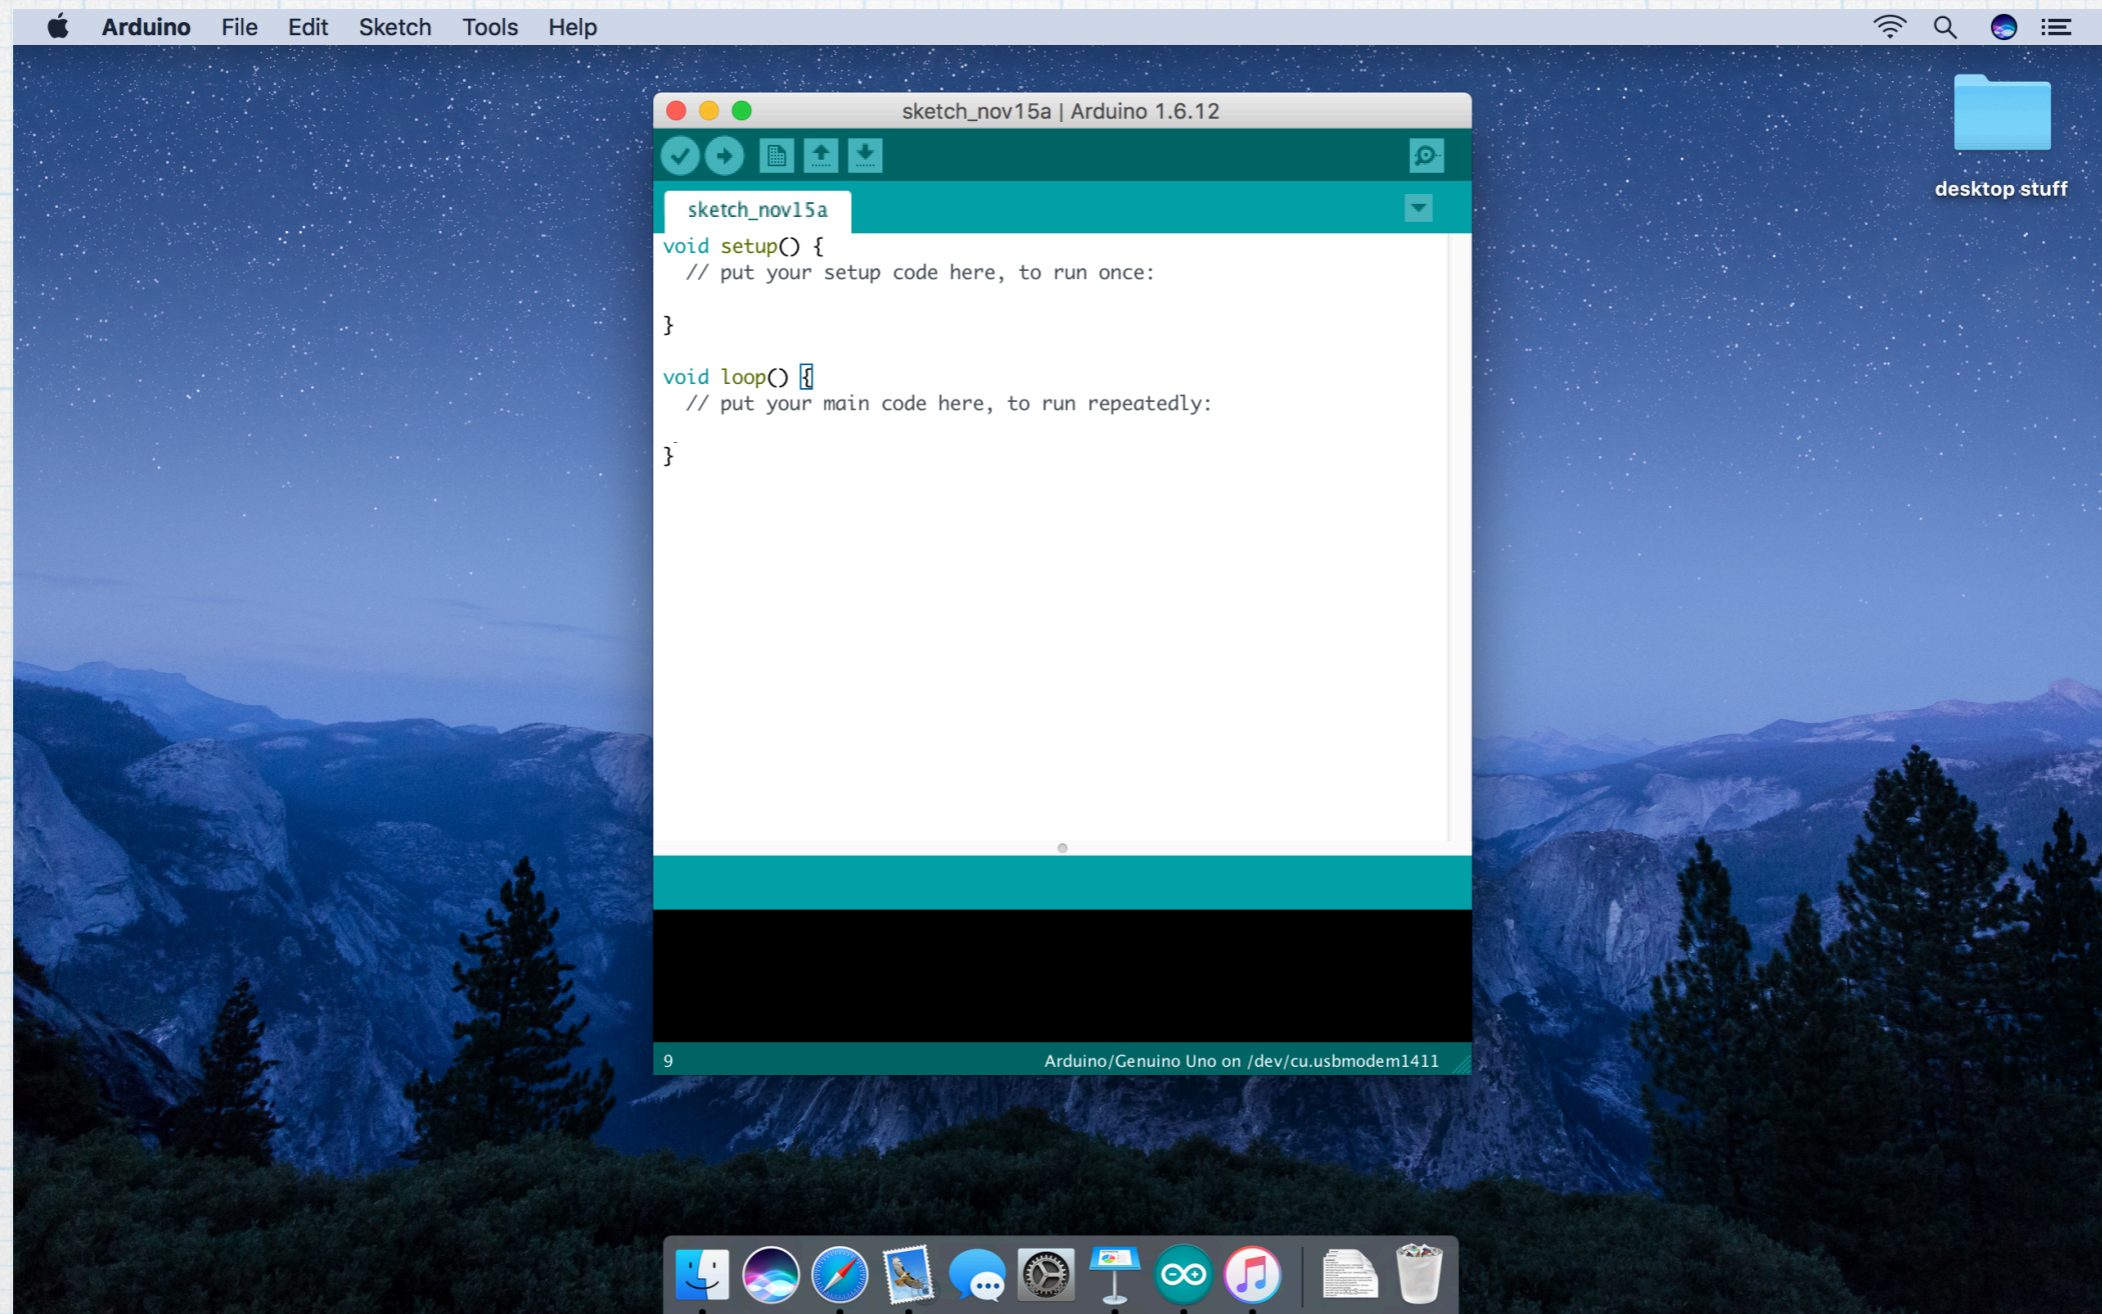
Arduino File Edit Sketch Tools Help

sketch_nov15a | Arduino 1.6.12

desktop stuff

sketch_nov15a

void setup() {
  // put your setup code here, to run once:

}

void loop() {
  // put your main code here, to run repeatedly:

}

9

Arduino/Genuino Uno on /dev/cu.usbmodem1411